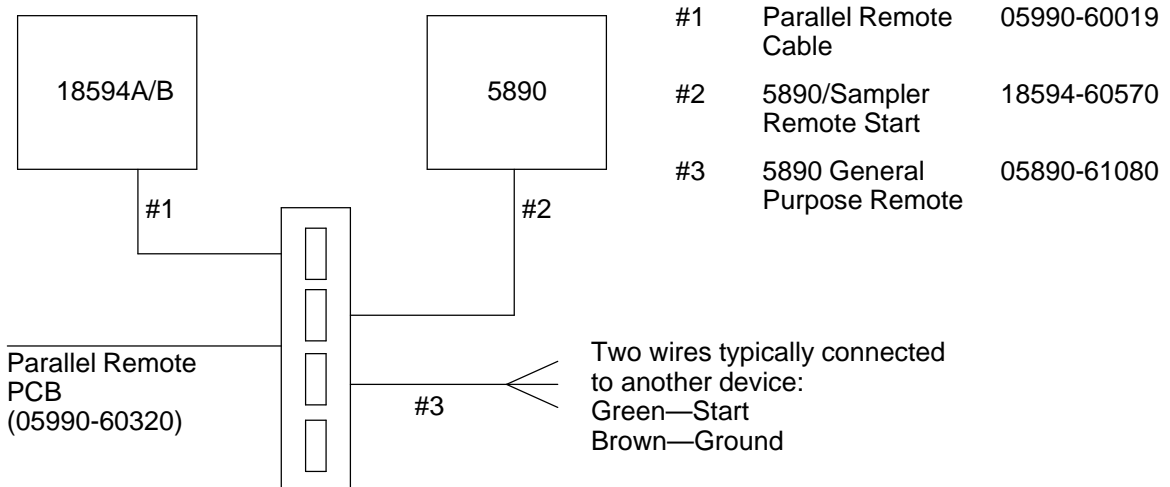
18594A/B

5890

#1

#2

| #1 | Parallel Remote Cable | 05990-60019 |
|---|---|---|
| #2 | 5890/Sampler Remote Start | 18594-60570 |
| #3 | 5890 General Purpose Remote | 05890-61080 |

Parallel Remote PCB (05990-60320)

#3

Two wires typically connected to another device:
Green—Start
Brown—Ground